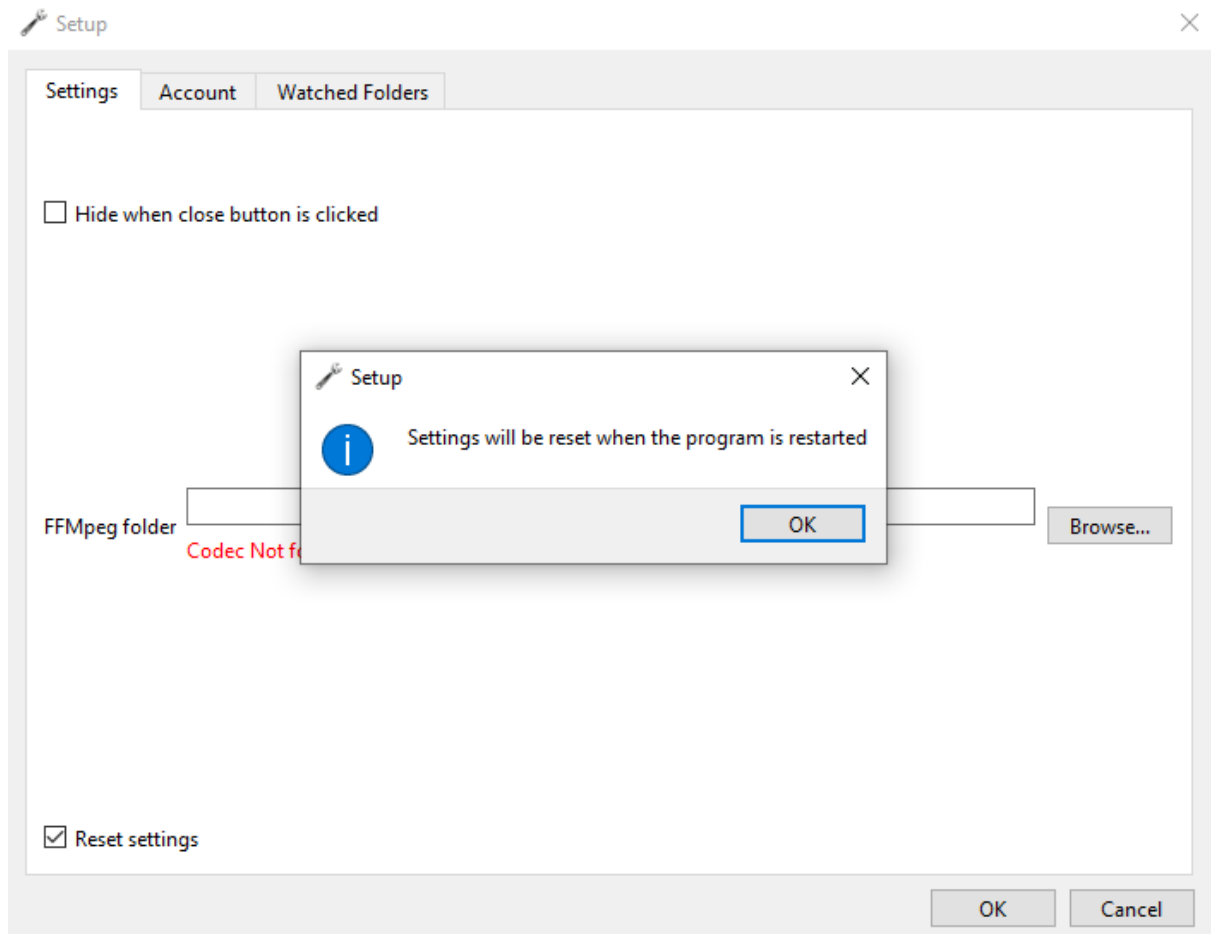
Setup

Settings | Account | Watched Folders

Hide when close button is clicked

Setup

Settings will be reset when the program is restarted

OK

FFMpeg folder

Codec Not f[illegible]

Browse...

Reset settings

OK Cancel